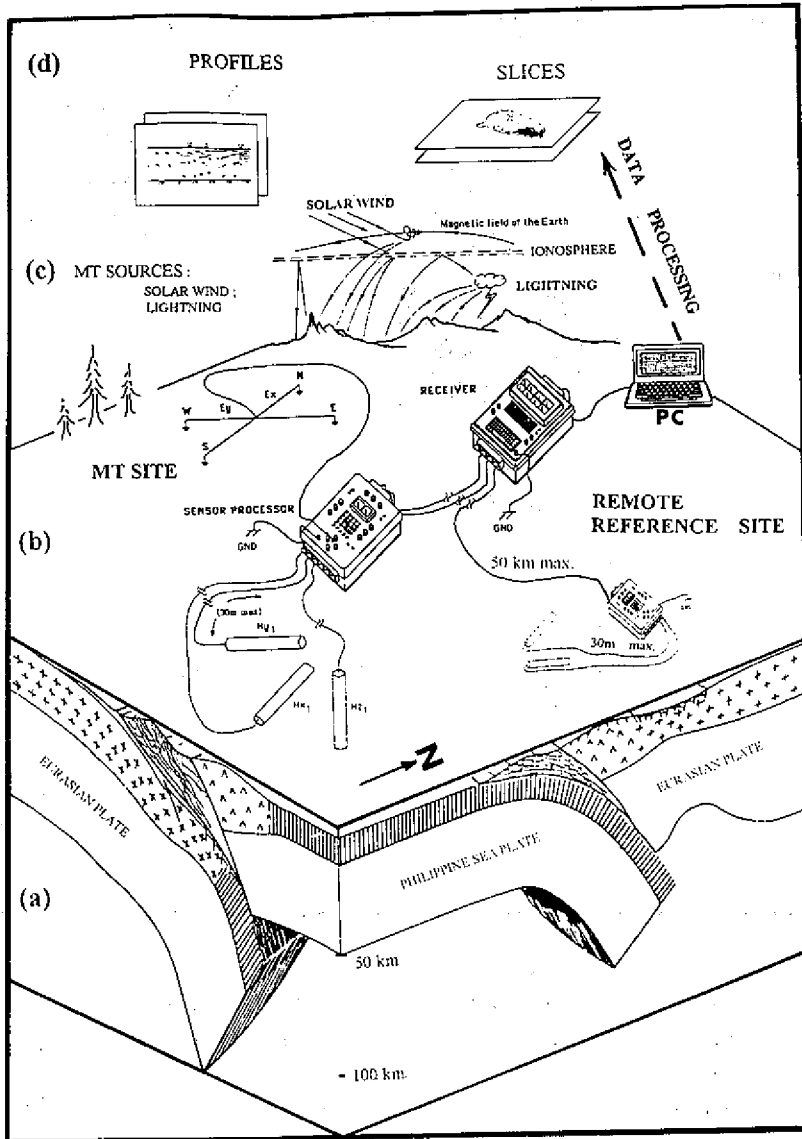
(d) PROFILES

SLICES

DATA PROCESSING

SOLAR WIND

Magnetic field of the Earth

IONOSPHERE

(c) MT SOURCES : SOLAR WIND ; LIGHTNING

LIGHTNING

N

Ex

W

Ey

E

S

RECEIVER

PC

MT SITE

SENSOR PROCESSOR

GND

GND

REMOTE REFERENCE SITE

(b)

50 km max.

(30m max)

Hy$_1$

30m max.

Hx$_1$

Hz$_1$

Z

EURASIAN PLATE

EURASIAN PLATE

PHILIPPINE SEA PLATE

(a)

50 km

100 km